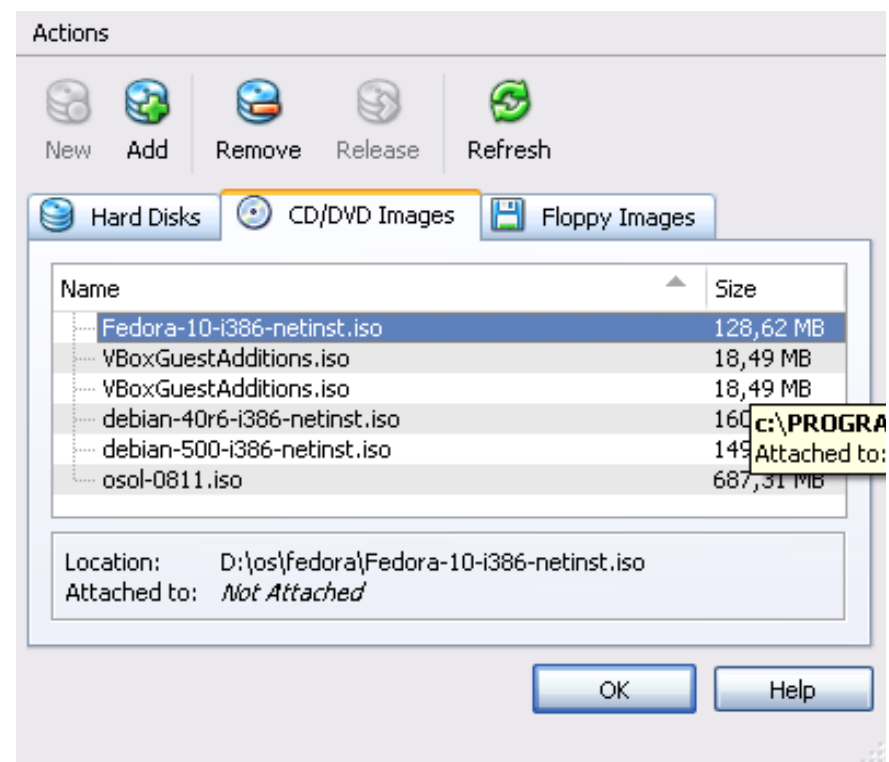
Actions

New Add Remove Release Refresh

Hard Disks CD/DVD Images Floppy Images

| Name | Size |
|---|---|
| Fedora-10-i386-netinst.iso | 128,62 MB |
| VBoxGuestAdditions.iso | 18,49 MB |
| VBoxGuestAdditions.iso | 18,49 MB |
| debian-40r6-i386-netinst.iso | 160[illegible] |
| debian-500-i386-netinst.iso | 149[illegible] |
| osol-0811.iso | 687,31 MB |

c:\PROGRA
Attached to:

Location: D:\os\fedora\Fedora-10-i386-netinst.iso
Attached to: Not Attached

OK Help